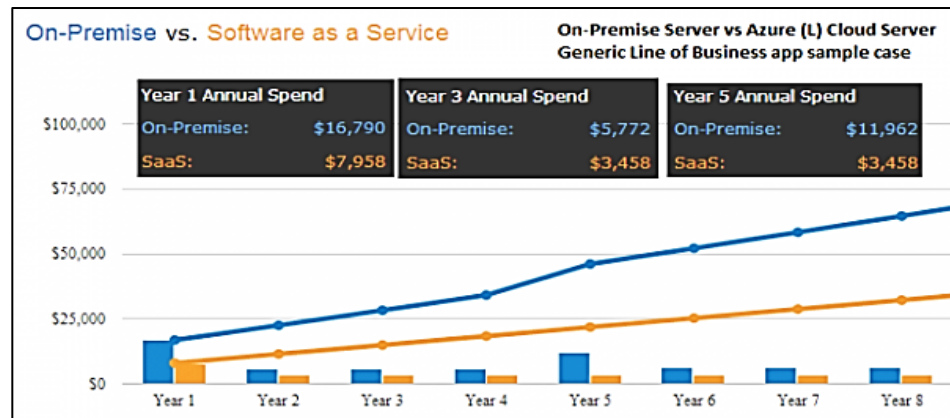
On-Premise vs. Software as a Service

On-Premise Server vs Azure (L) Cloud Server
Generic Line of Business app sample case

Year 1 Annual Spend
On-Premise: $16,790
SaaS: $7,958

Year 3 Annual Spend
On-Premise: $5,772
SaaS: $3,458

Year 5 Annual Spend
On-Premise: $11,962
SaaS: $3,458

$100,000
$75,000
$50,000
$25,000
$0

Year 1
Year 2
Year 3
Year 4
Year 5
Year 6
Year 7
Year 8